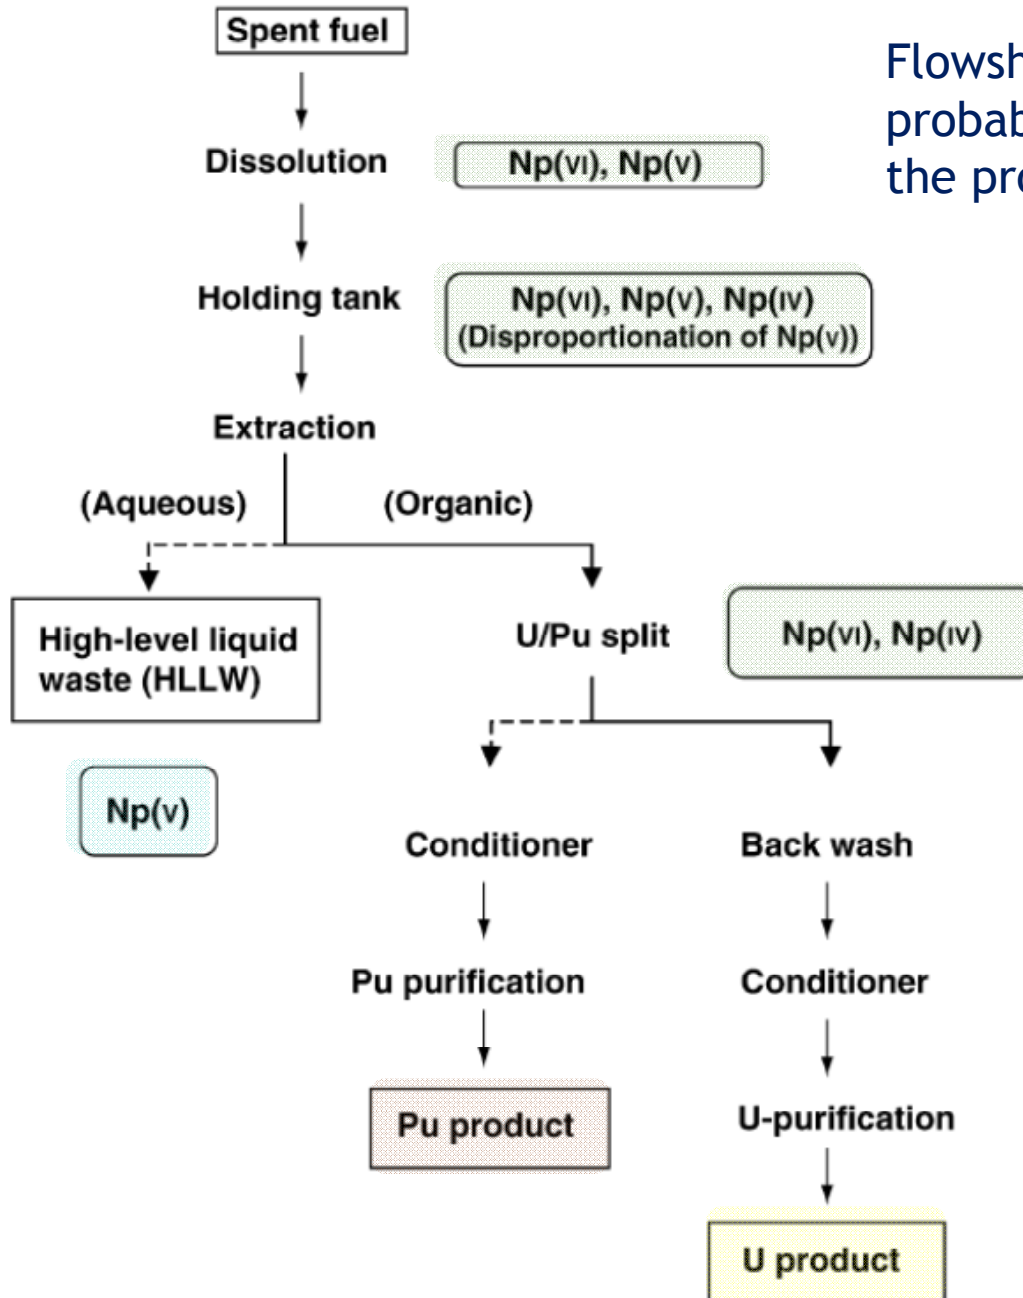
Spent fuel

Dissolution

Np(VI), Np(V)

Holding tank

Np(VI), Np(V), Np(IV)
(Disproportionation of Np(V))

Extraction

(Aqueous)

(Organic)

High-level liquid waste (HLLW)

Np(V)

U/Pu split

Np(VI), Np(IV)

Conditioner

Back wash

Pu purification

Conditioner

Pu product

U-purification

U product

Flowsh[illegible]
probab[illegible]
the pr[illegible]